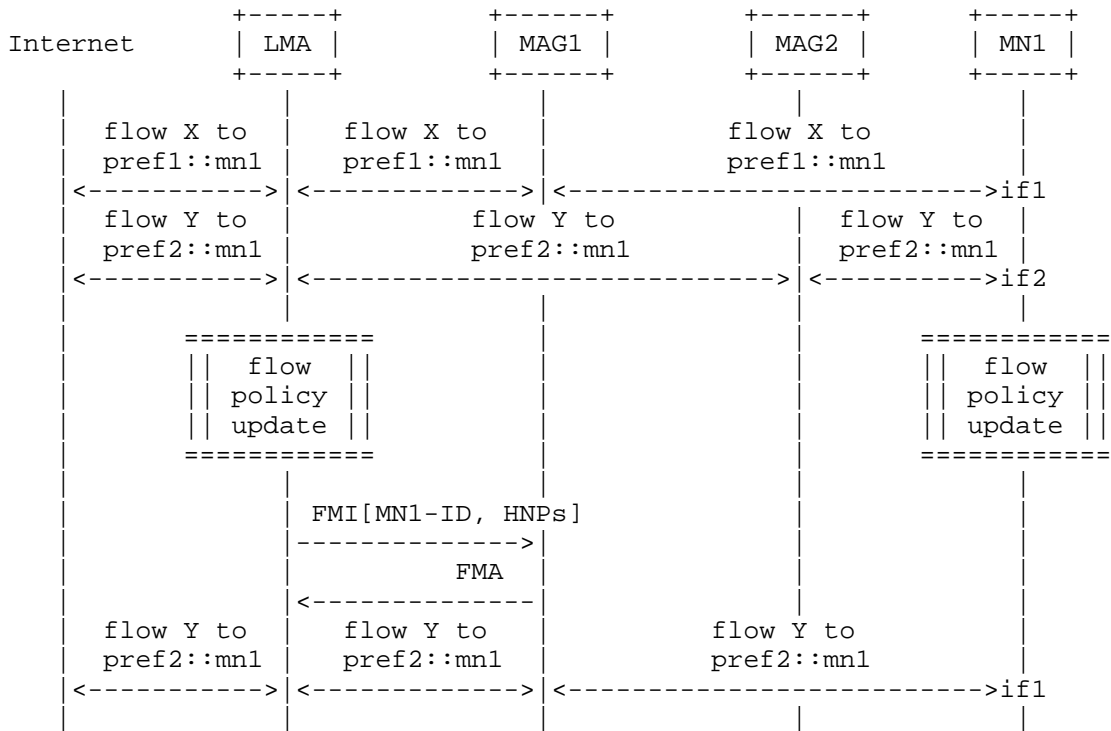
Internet | LMA | | MAG1 | | MAG2 | | MN1 |

flow X to pref1::mn1
flow X to pref1::mn1
flow X to pref1::mn1
<----------->
<------------->
<------------------------>if1

flow Y to pref2::mn1
flow Y to pref2::mn1
flow Y to pref2::mn1
<----------->
<--------------------------->
<---------->if2

============
|| flow ||
|| policy ||
|| update ||
============

============
|| flow ||
|| policy ||
|| update ||
============

FMI[MN1-ID, HNPs]
-------------->
FMA
<--------------

flow Y to pref2::mn1
flow Y to pref2::mn1
flow Y to pref2::mn1
<----------->
<------------->
<------------------------>if1